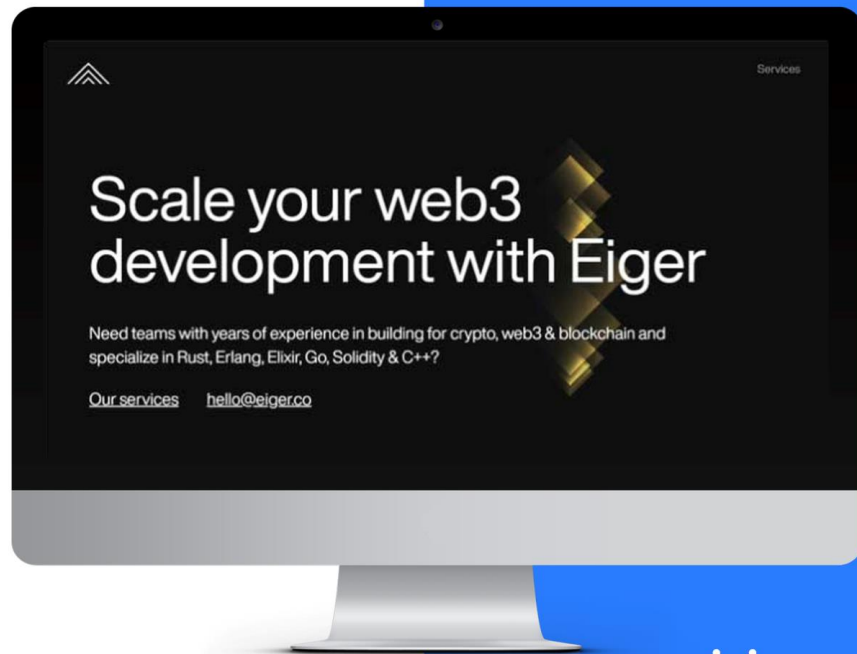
Services

Scale your web3 development with Eiger

Need teams with years of experience in building for crypto, web3 & blockchain and specialize in Rust, Erlang, Elixir, Go, Solidity & C++?

Our services hello@eiger.co